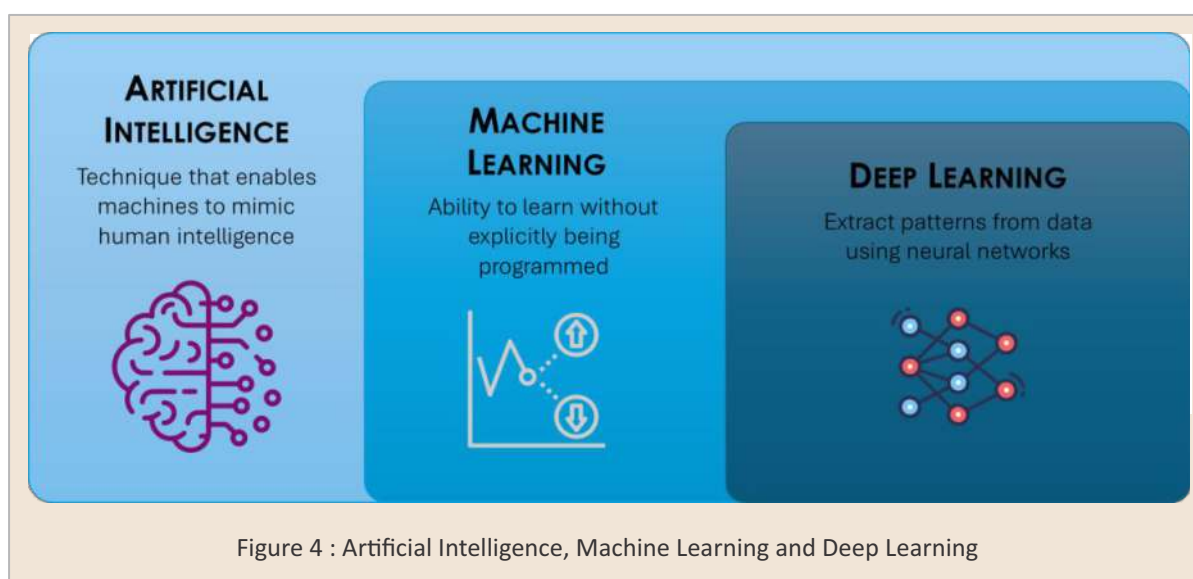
ARTIFICIAL INTELLIGENCE
Technique that enables machines to mimic human intelligence

MACHINE LEARNING
Ability to learn without explicitly being programmed

DEEP LEARNING
Extract patterns from data using neural networks

Figure 4 : Artificial Intelligence, Machine Learning and Deep Learning